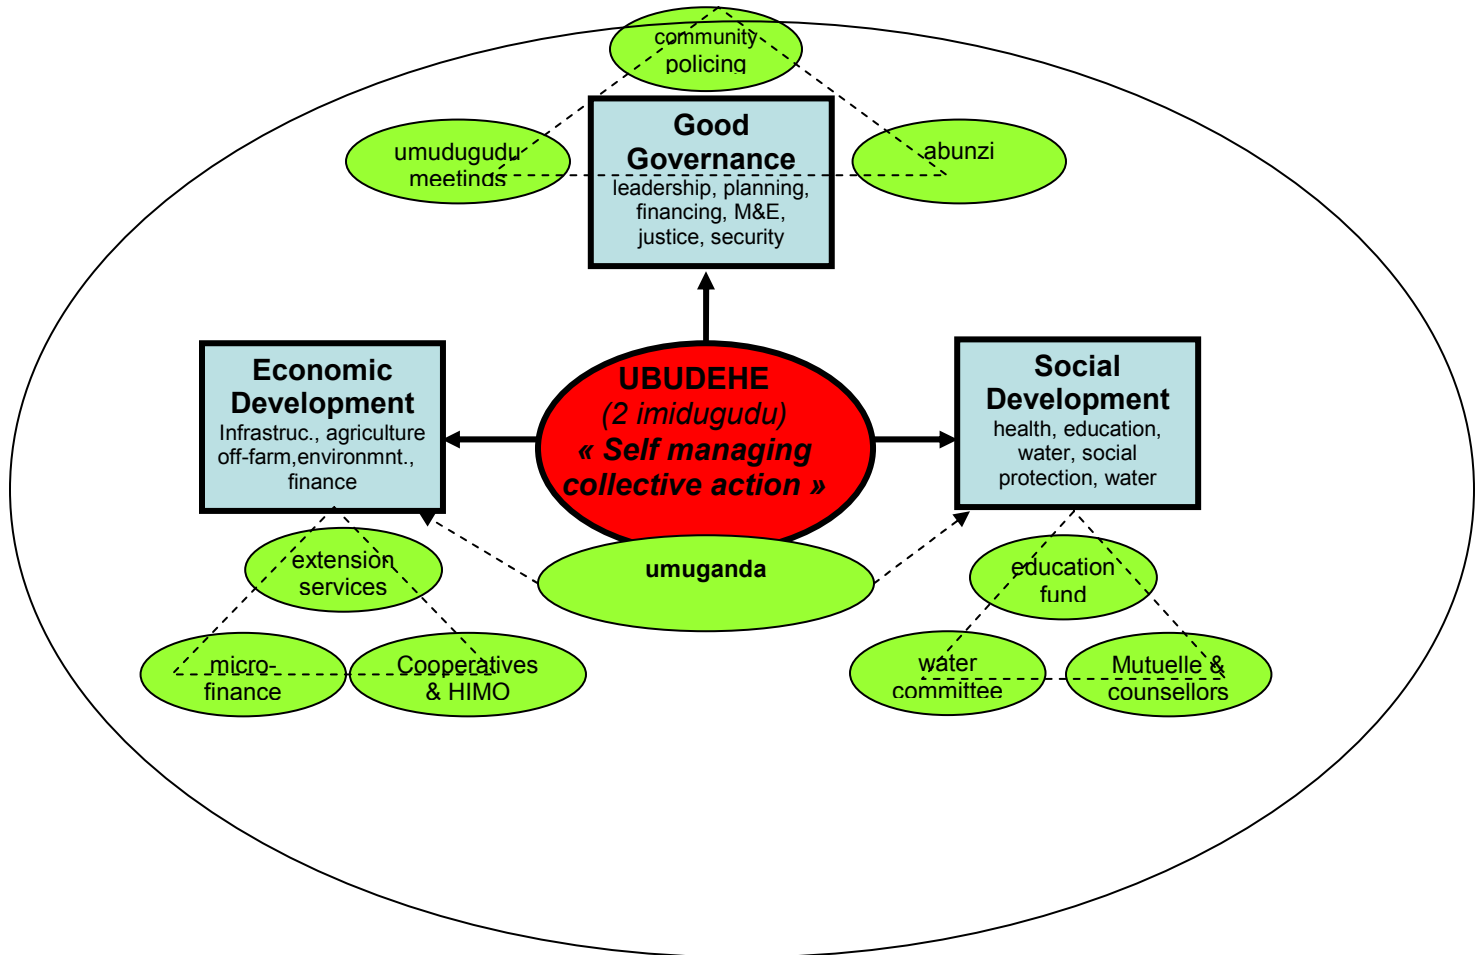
community policing

umudugudu meetings

Good Governance
leadership, planning, financing, M&E, justice, security

abunzi

Economic Development
Infrastruc., agriculture off-farm,environmnt., finance

UBUDEHE
(2 imidugudu)
« Self managing collective action »

Social Development
health, education, water, social protection, water

extension services

umuganda

education fund

micro-finance

Cooperatives & HIMO

water committee

Mutuelle & counsellors